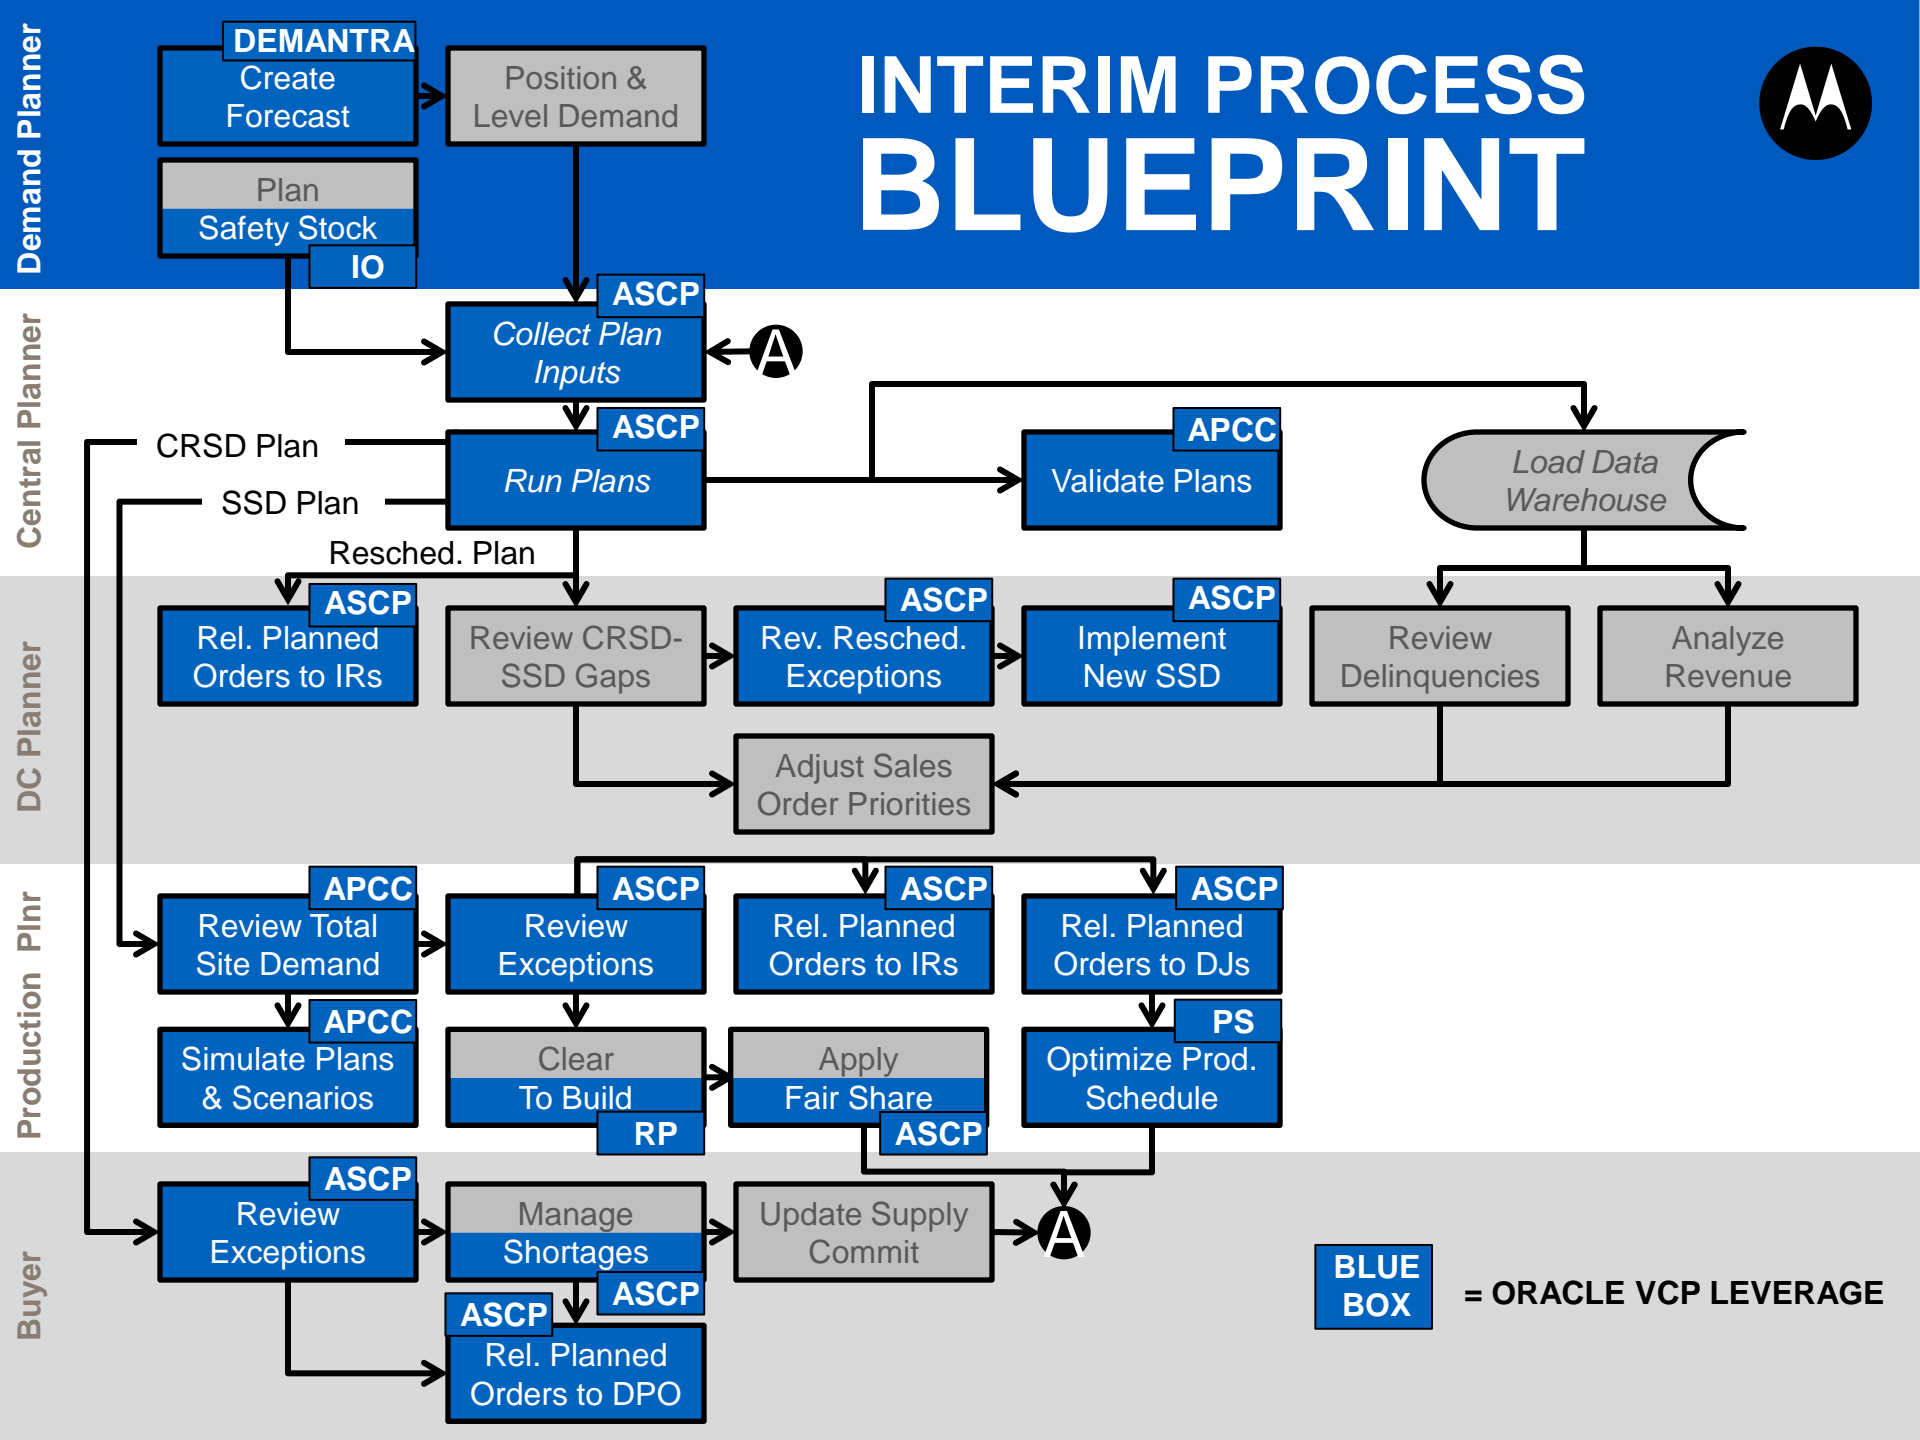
Demand Planner

DEMANTRA
Create Forecast

Position & Level Demand

INTERIM PROCESS BLUEPRINT

Plan Safety Stock
IO

Central Planner

ASCP
Collect Plan Inputs

A

ASCP
Run Plans

CRSD Plan

SSD Plan

Resched. Plan

APCC
Validate Plans

Load Data Warehouse

DC Planner

ASCP
Rel. Planned Orders to IRs

Review CRSD-SSD Gaps

ASCP
Rev. Resched. Exceptions

ASCP
Implement New SSD

Review Delinquencies

Analyze Revenue

Adjust Sales Order Priorities

Production Plnr

APCC
Review Total Site Demand

ASCP
Review Exceptions

ASCP
Rel. Planned Orders to IRs

ASCP
Rel. Planned Orders to DJs

APCC
Simulate Plans & Scenarios

Clear To Build
RP

Apply Fair Share
ASCP

PS
Optimize Prod. Schedule

Buyer

ASCP
Review Exceptions

Manage Shortages
ASCP

Update Supply Commit

A

ASCP
Rel. Planned Orders to DPO

BLUE BOX = ORACLE VCP LEVERAGE